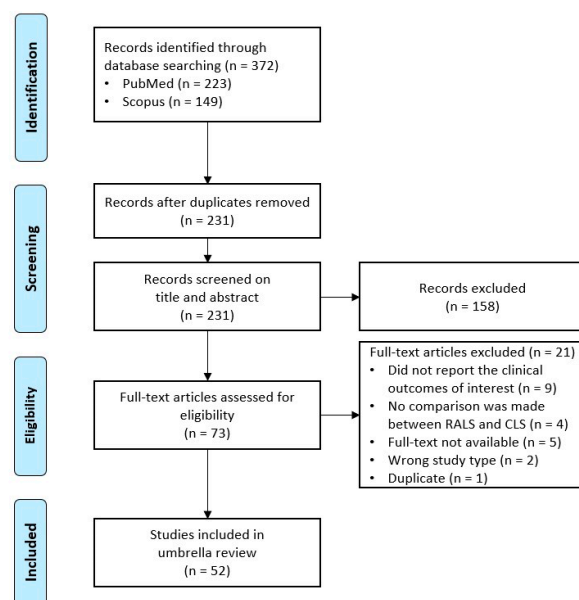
Identification

Records identified through database searching (n = 372)
• PubMed (n = 223)
• Scopus (n = 149)

Screening

Records after duplicates removed (n = 231)

Records screened on title and abstract (n = 231)

Records excluded (n = 158)

Eligibility

Full-text articles assessed for eligibility (n = 73)

Full-text articles excluded (n = 21)
• Did not report the clinical outcomes of interest (n = 9)
• No comparison was made between RALS and CLS (n = 4)
• Full-text not available (n = 5)
• Wrong study type (n = 2)
• Duplicate (n = 1)

Included

Studies included in umbrella review (n = 52)